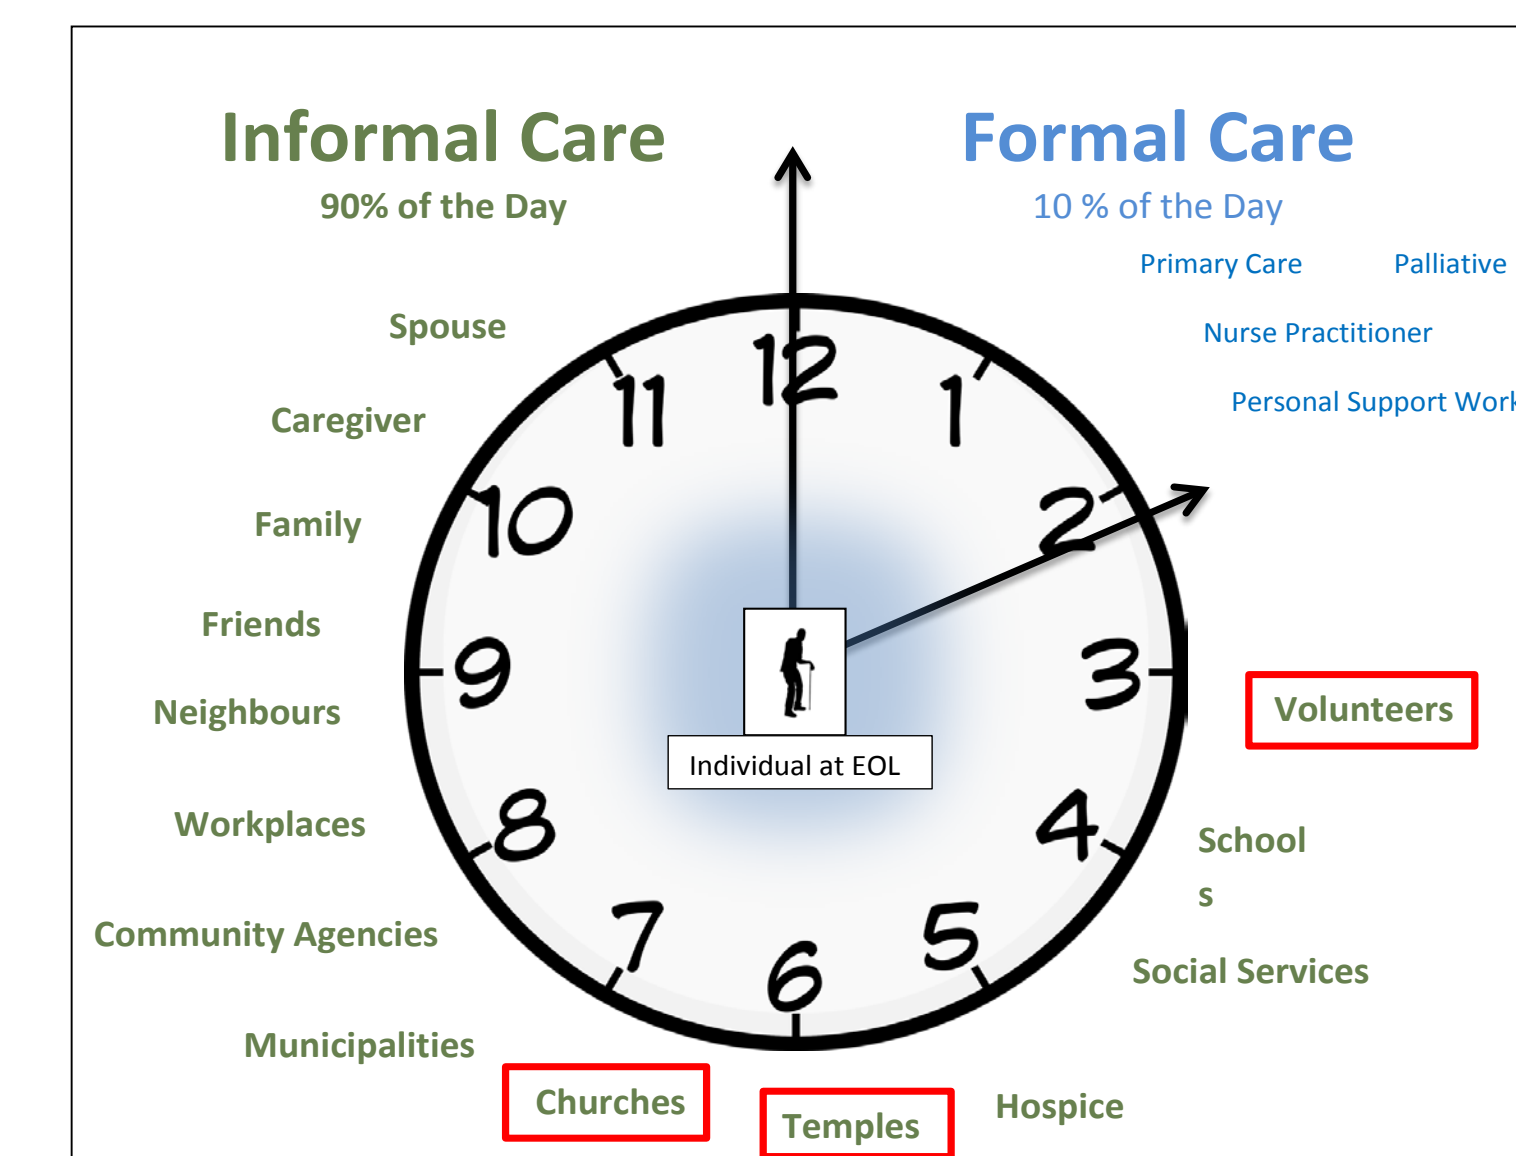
Informal Care

90% of the Day

Formal Care

10 % of the Day

Primary Care

Palliative

Nurse Practitioner

Personal Support Work

Spouse

Caregiver

Family

Friends

Neighbours

Workplaces

Community Agencies

Municipalities

12
1
2
3
4
5
6
7
8
9
10
11

Individual at EOL

Volunteers

School
s

Social Services

Churches

Temples

Hospice